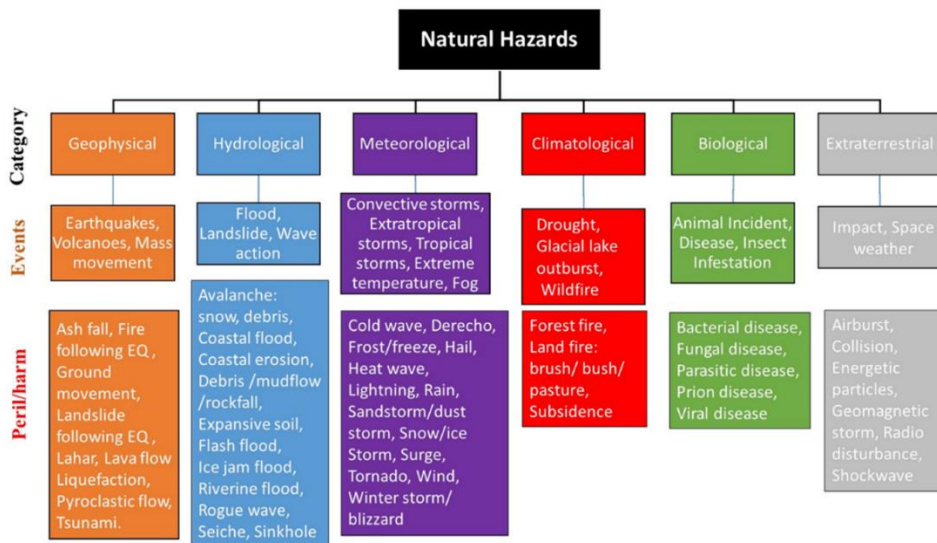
Natural Hazards

Category

Events

Peril/harm

| Geophysical | Hydrological | Meteorological | Climatological | Biological | Extraterrestrial |
|---|---|---|---|---|---|
| Earthquakes, Volcanoes, Mass movement | Flood, Landslide, Wave action | Convective storms, Extratropical storms, Tropical storms, Extreme temperature, Fog | Drought, Glacial lake outburst, Wildfire | Animal Incident, Disease, Insect Infestation | Impact, Space weather |
| Ash fall, Fire following EQ , Ground movement, Landslide following EQ , Lahar, Lava flow Liquefaction, Pyroclastic flow, Tsunami. | Avalanche: snow, debris, Coastal flood, Coastal erosion, Debris /mudflow /rockfall, Expansive soil, Flash flood, Ice jam flood, Riverine flood, Rogue wave, Seiche, Sinkhole | Cold wave, Derecho, Frost/freeze, Hail, Heat wave, Lightning, Rain, Sandstorm/dust storm, Snow/ice Storm, Surge, Tornado, Wind, Winter storm/ blizzard | Forest fire, Land fire: brush/ bush/ pasture, Subsidence | Bacterial disease, Fungal disease, Parasitic disease, Prion disease, Viral disease | Airburst, Collision, Energetic particles, Geomagnetic storm, Radio disturbance, Shockwave |